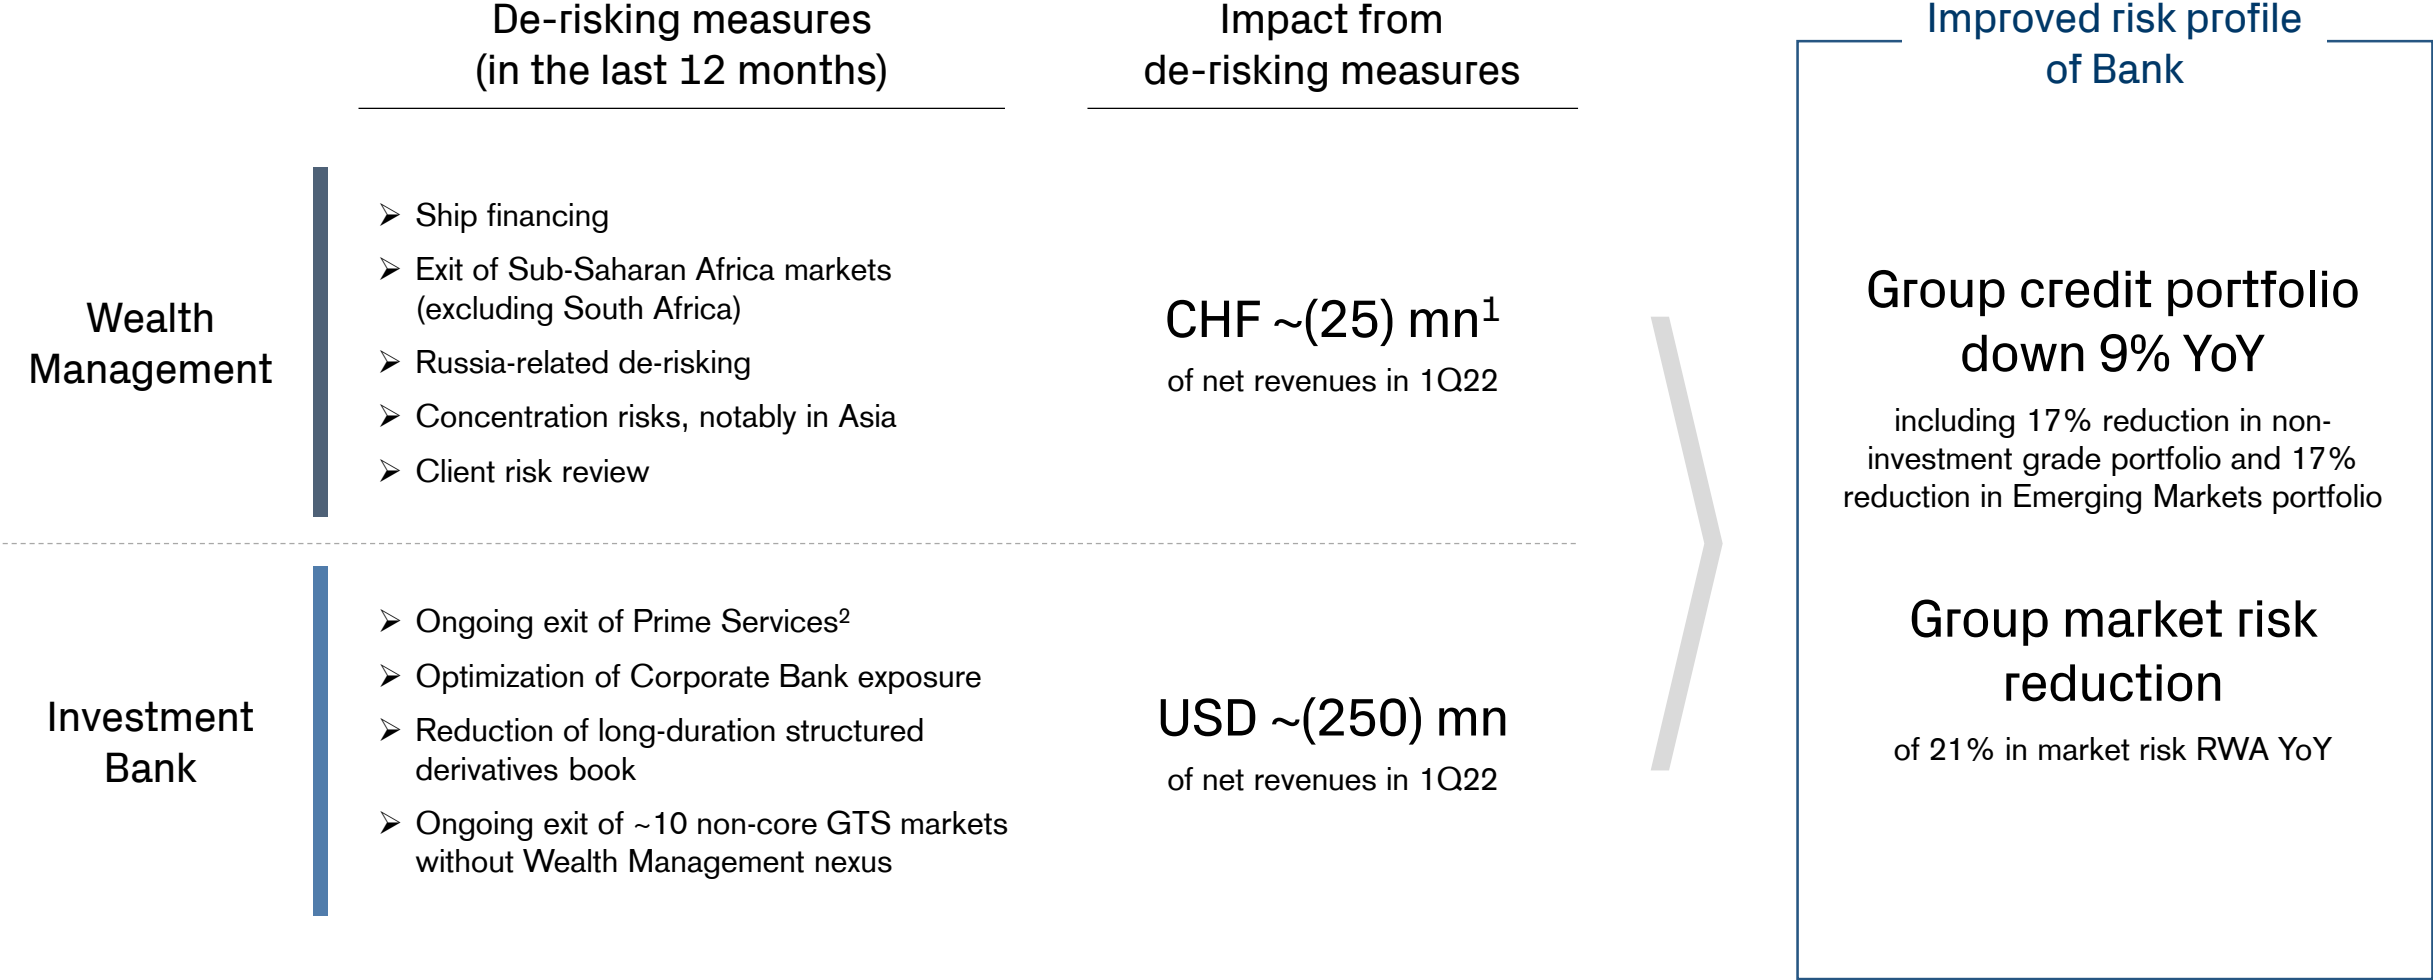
De-risking measures (in the last 12 months)

Impact from de-risking measures

Improved risk profile of Bank

Wealth Management

➢ Ship financing
➢ Exit of Sub-Saharan Africa markets (excluding South Africa)
➢ Russia-related de-risking
➢ Concentration risks, notably in Asia
➢ Client risk review

CHF ~(25) mn$^1$
of net revenues in 1Q22

Investment Bank

➢ Ongoing exit of Prime Services$^2$
➢ Optimization of Corporate Bank exposure
➢ Reduction of long-duration structured derivatives book
➢ Ongoing exit of ~10 non-core GTS markets without Wealth Management nexus

USD ~(250) mn
of net revenues in 1Q22

Group credit portfolio down 9% YoY
including 17% reduction in non-investment grade portfolio and 17% reduction in Emerging Markets portfolio

Group market risk reduction
of 21% in market risk RWA YoY